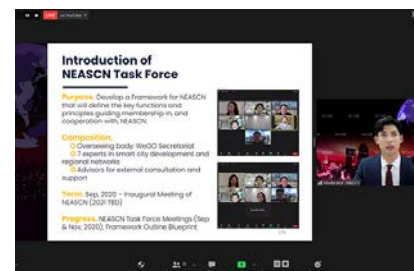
LIVE

Introduction of NEASCN Task Force

Purpose: Develop a framework for NEASCN that will define the key functions and principles guiding membership in, and cooperation with, NEASCN

Composition:
Overseeing body: WeGO Secretariat
7 experts in smart city development and regional networks
Advisors for external consultation and support

Term: Sep. 2020 ~ Inaugural Meeting of NEASCN (2021 TBD)

Progress: NEASCN Task Force Meetings (Sep & Nov. 2020), Framework Outline Blueprint